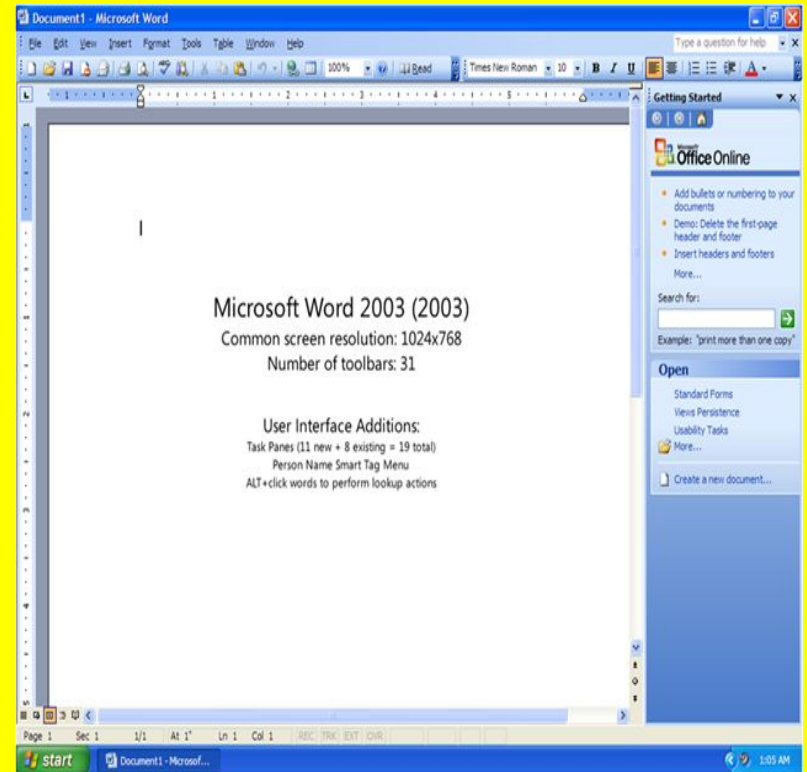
Document1 - Microsoft Word

File Edit View Insert Format Tools Table Window Help

Type a question for help

100% Read Times New Roman 10 B I U

Getting Started

Microsoft Office Online

Add bullets or numbering to your documents

Demo: Delete the first-page header and footer

Insert headers and footers

More...

Search for:

Example: "print more than one copy"

Open

Standard Forms

Views Persistence

Usability Tasks

More...

Create a new document...

Microsoft Word 2003 (2003)

Common screen resolution: 1024x768

Number of toolbars: 31

User Interface Additions:

Task Panes (11 new + 8 existing = 19 total)

Person Name Smart Tag Menu

ALT+click words to perform lookup actions

Page 1 Sec 1 1/1 At 1" Ln 1 Col 1 REC TRK EXT OVR

start Document1 - Microsof... 1:05 AM